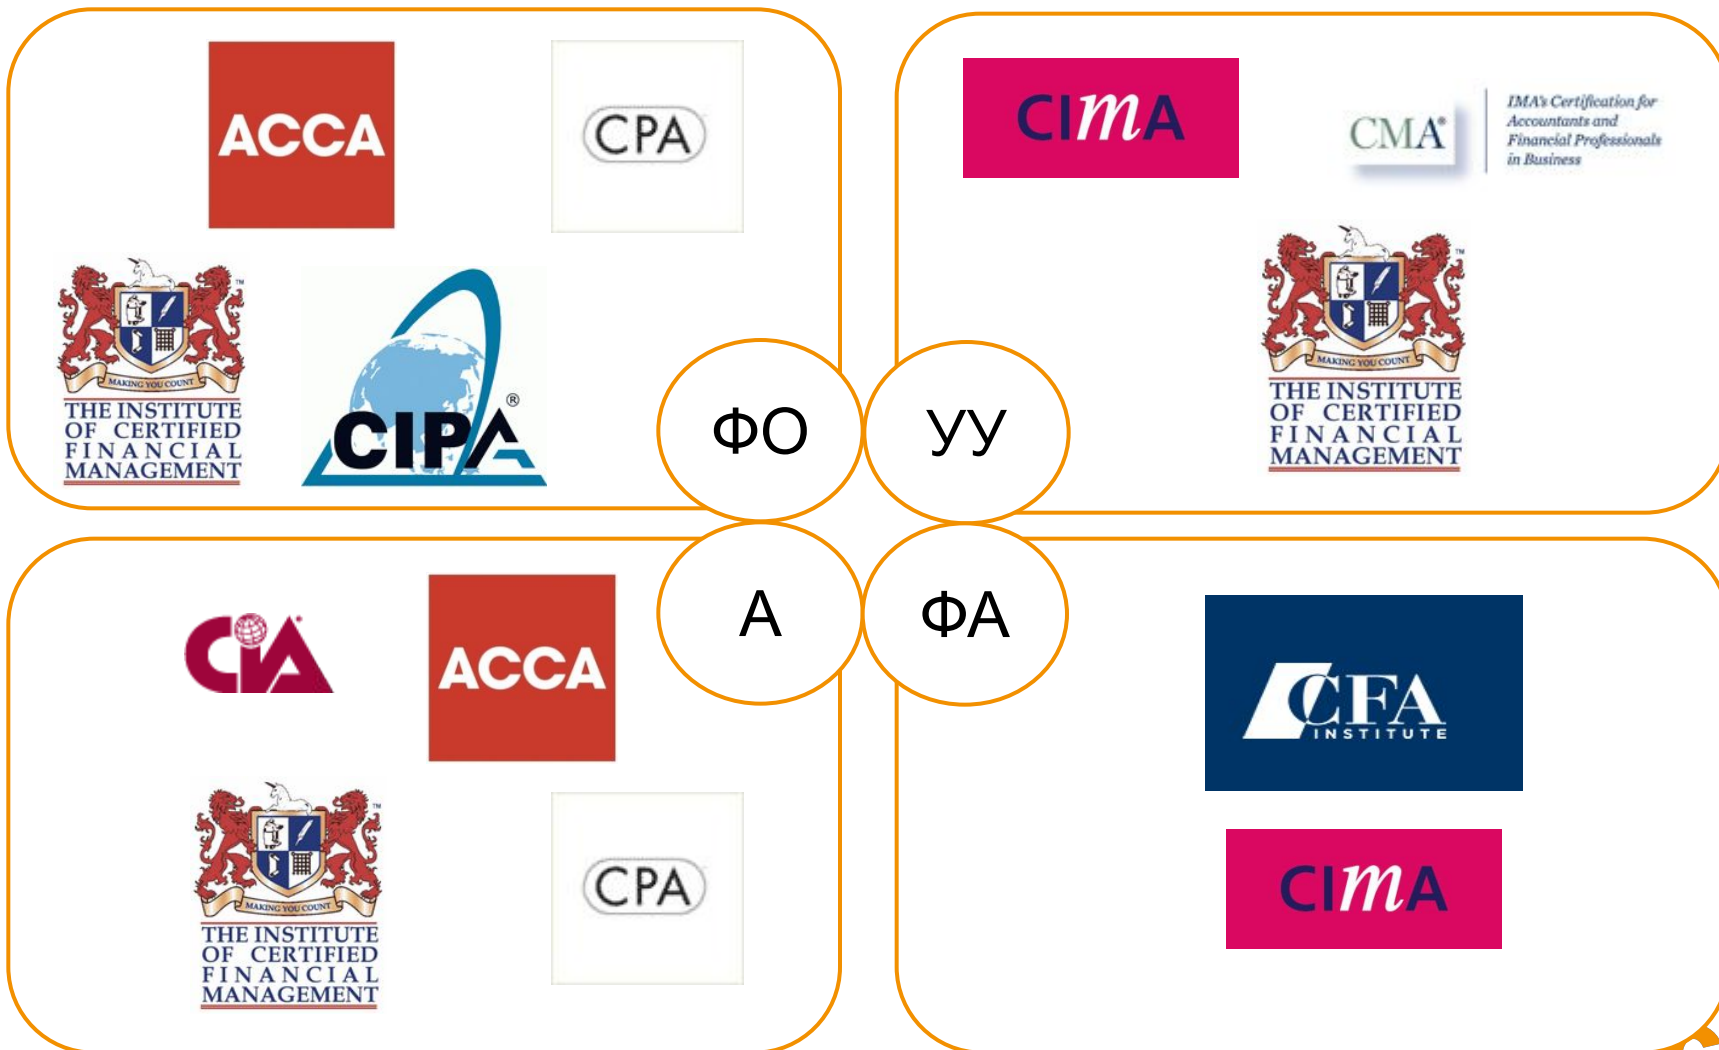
ACCA

CPA

MAKING YOU COUNT
THE INSTITUTE OF CERTIFIED FINANCIAL MANAGEMENT

CIPA

CIMA

CMA

IMA's Certification for Accountants and Financial Professionals in Business

MAKING YOU COUNT
THE INSTITUTE OF CERTIFIED FINANCIAL MANAGEMENT

ФО

УУ

А

ФА

CIA

ACCA

MAKING YOU COUNT
THE INSTITUTE OF CERTIFIED FINANCIAL MANAGEMENT

CPA

CFA INSTITUTE

CIMA